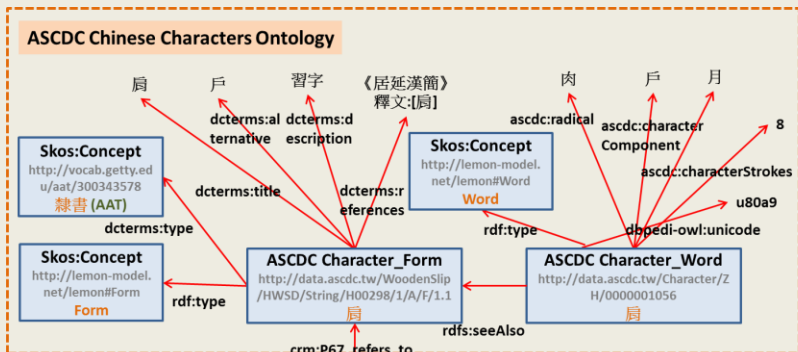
ASCDC Chinese Characters Ontology

肩

戶

習字

《居延漢簡》釋文:[肩]

肉

戶

月

8

dcterms:alternative

dcterms:description

dcterms:references

dcterms:title

dcterms:type

rdf:type

ascdc:radical

ascdc:character Component

ascdc:characterStrokes

dbpedi-owl:unicode

u80a9

Skos:Concept
http://vocab.getty.edu/aat/300343578
隸書 (AAT)

Skos:Concept
http://lemon-model.net/lemon#Word
Word

Skos:Concept
http://lemon-model.net/lemon#Form
Form

rdf:type

ASCDC Character_Form
http://data.ascdc.tw/WoodenSlip/HWSD/String/H00298/1/A/F/1.1
肩

ASCDC Character_Word
http://data.ascdc.tw/Character/ZH/0000001056
肩

rdfs:seeAlso

crm:P67_refers_to